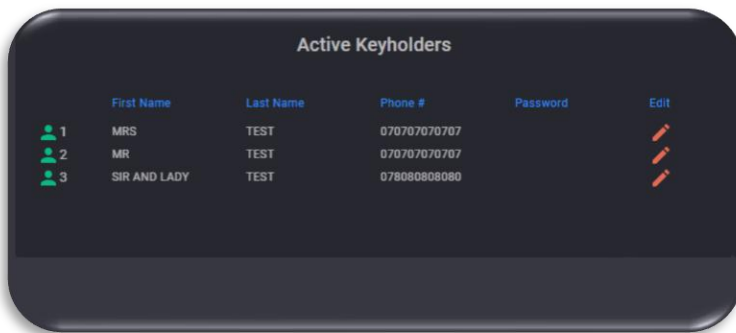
Active Keyholders

| | First Name | Last Name | Phone # | Password | Edit |
|---|---|---|---|---|---|
| 1 | MRS | TEST | 070707070707 | | |
| 2 | MR | TEST | 070707070707 | | |
| 3 | SIR AND LADY | TEST | 078080808080 | | |